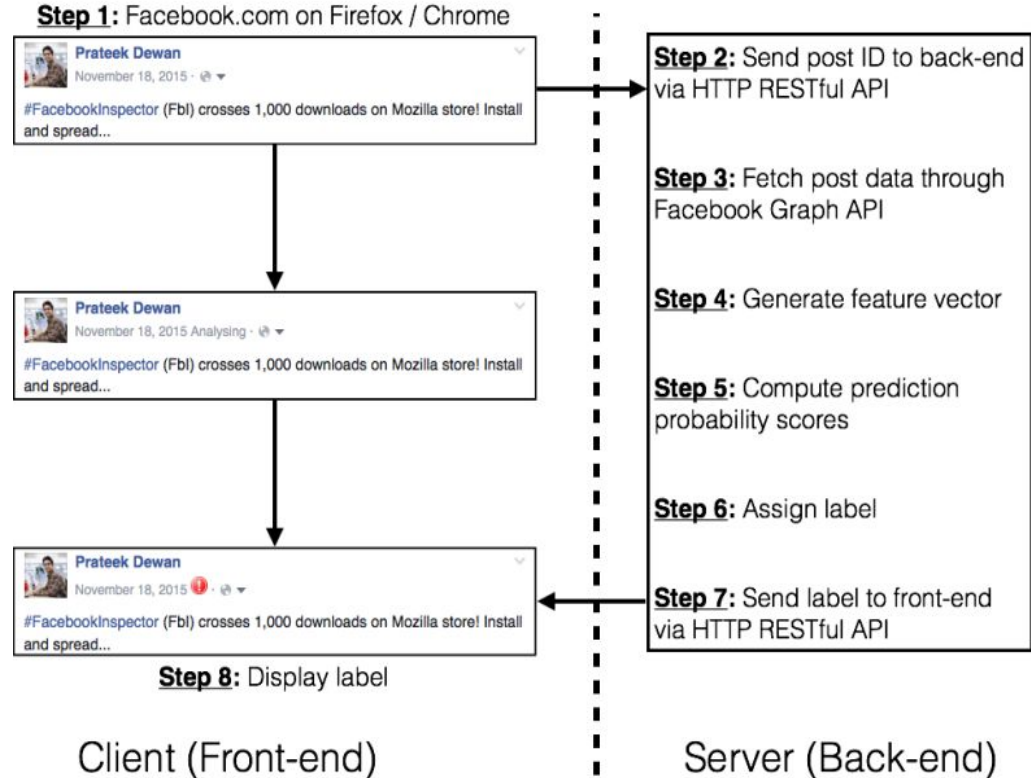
Step 1: Facebook.com on Firefox / Chrome

Prateek Dewan
November 18, 2015 ·
#FacebookInspector (FbI) crosses 1,000 downloads on Mozilla store! Install and spread...

Prateek Dewan
November 18, 2015 Analysing ·
#FacebookInspector (FbI) crosses 1,000 downloads on Mozilla store! Install and spread...

Prateek Dewan
November 18, 2015 ·
#FacebookInspector (FbI) crosses 1,000 downloads on Mozilla store! Install and spread...

Step 8: Display label

Client (Front-end)

Step 2: Send post ID to back-end via HTTP RESTful API

Step 3: Fetch post data through Facebook Graph API

Step 4: Generate feature vector

Step 5: Compute prediction probability scores

Step 6: Assign label

Step 7: Send label to front-end via HTTP RESTful API

Server (Back-end)